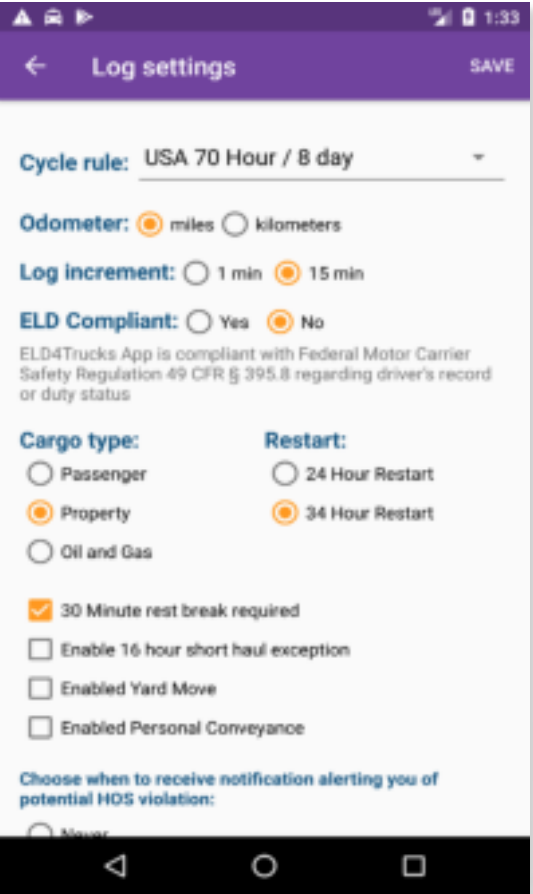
1:33

Log settings

SAVE

Cycle rule: USA 70 Hour / 8 day

Odometer: miles kilometers

Log increment: 1 min 15 min

ELD Compliant: Yes No

ELD4Trucks App is compliant with Federal Motor Carrier Safety Regulation 49 CFR § 395.8 regarding driver's record or duty status

Cargo type:
Passenger
Property
Oil and Gas

Restart:
24 Hour Restart
34 Hour Restart

30 Minute rest break required
Enable 16 hour short haul exception
Enabled Yard Move
Enabled Personal Conveyance

Choose when to receive notification alerting you of potential HOS violation:

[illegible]